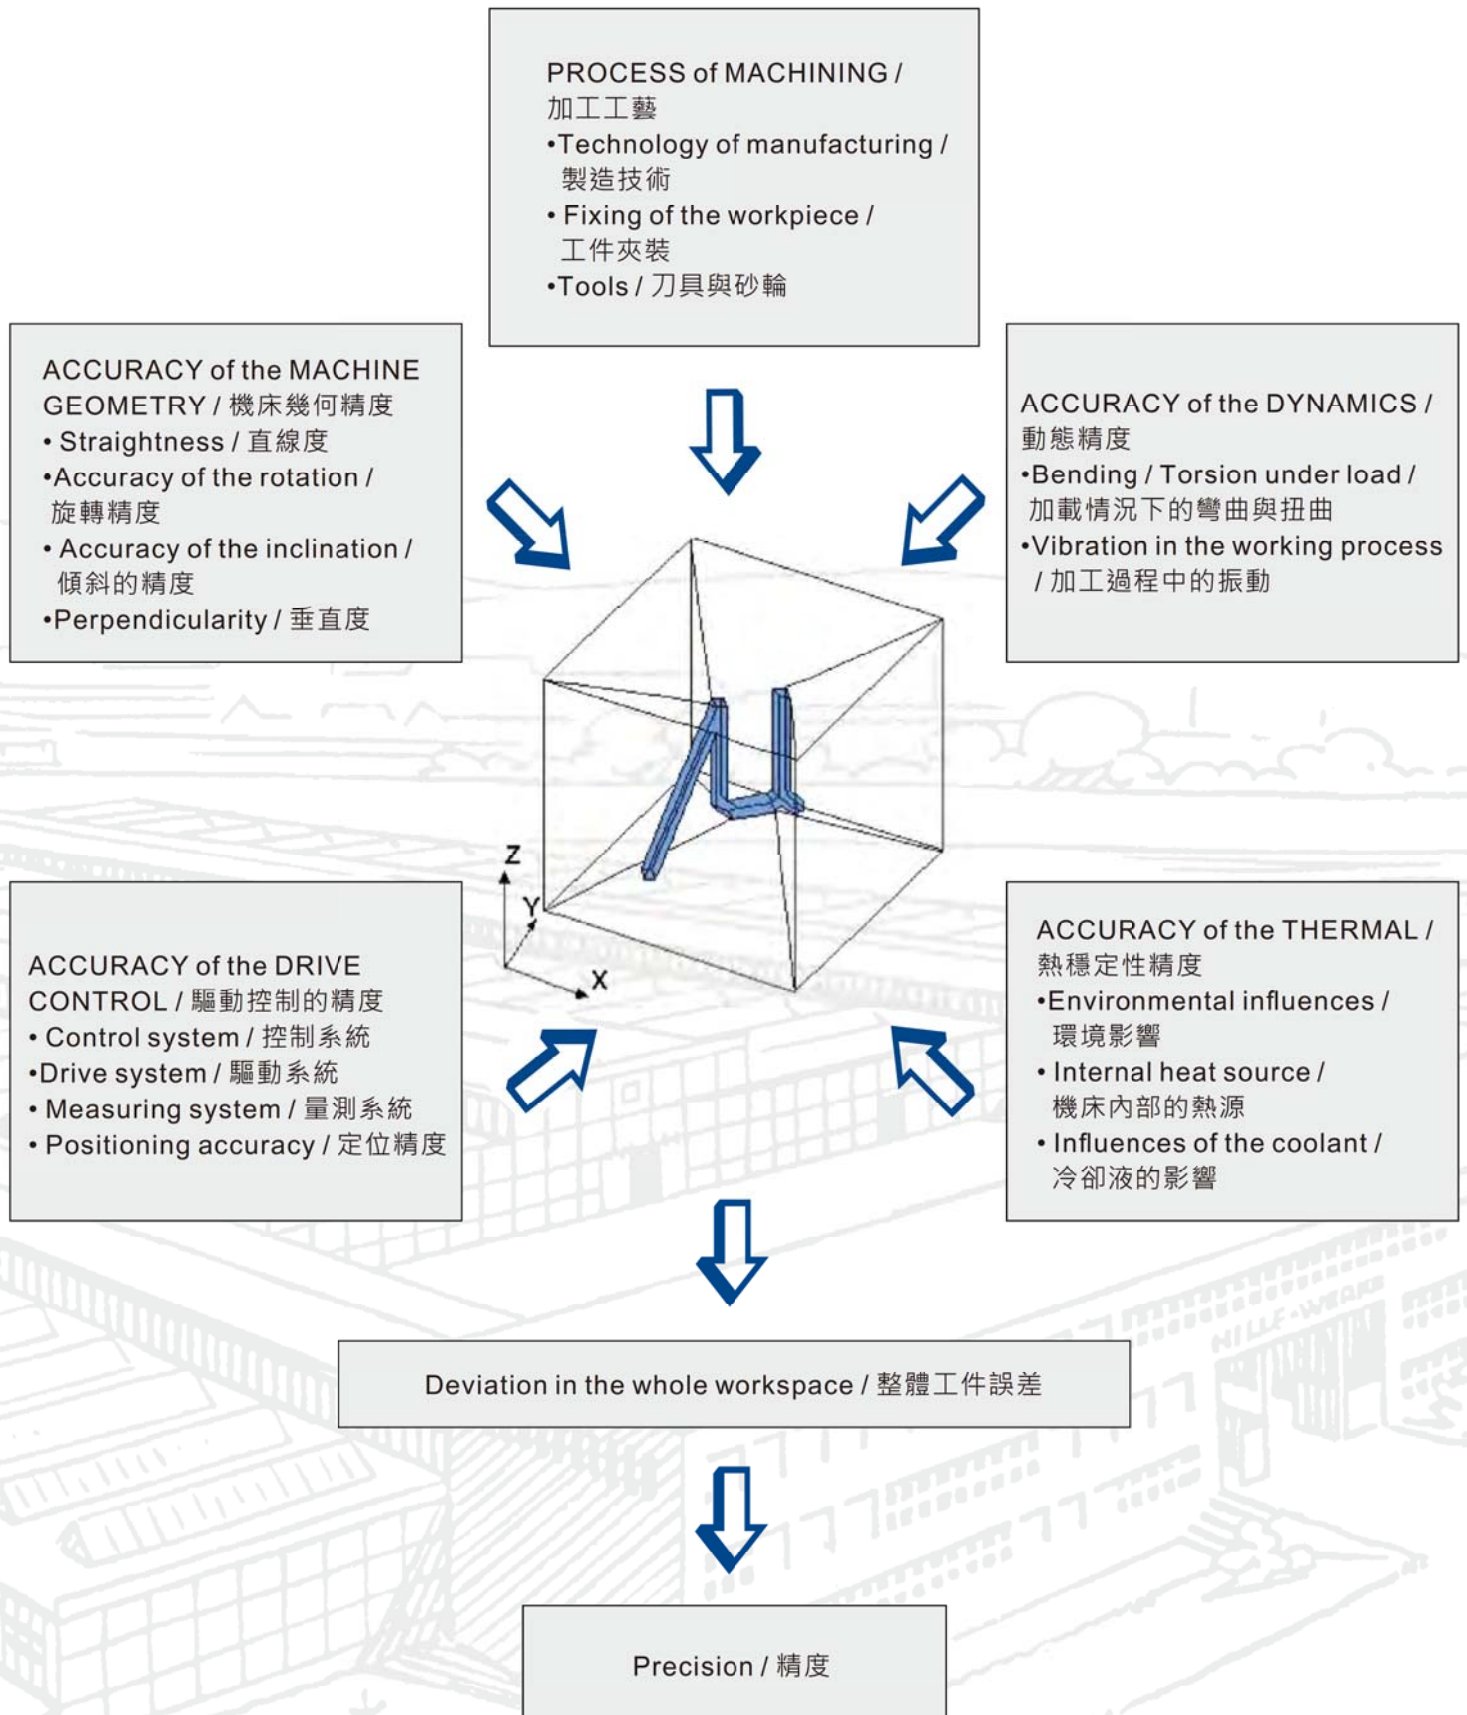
PROCESS of MACHINING /
加工工藝
•Technology of manufacturing /
製造技術
• Fixing of the workpiece /
工件夾裝
•Tools / 刀具與砂輪

ACCURACY of the MACHINE GEOMETRY / 機床幾何精度
• Straightness / 直線度
•Accuracy of the rotation /
旋轉精度
• Accuracy of the inclination /
傾斜的精度
•Perpendicularity / 垂直度

ACCURACY of the DYNAMICS /
動態精度
•Bending / Torsion under load /
加載情況下的彎曲與扭曲
•Vibration in the working process / 加工過程中的振動

Z
Y
X

ACCURACY of the DRIVE CONTROL / 驅動控制的精度
• Control system / 控制系統
•Drive system / 驅動系統
• Measuring system / 量測系統
• Positioning accuracy / 定位精度

ACCURACY of the THERMAL /
熱穩定性精度
•Environmental influences /
環境影響
• Internal heat source /
機床內部的熱源
• Influences of the coolant /
冷卻液的影響

Deviation in the whole workspace / 整體工件誤差

Precision / 精度